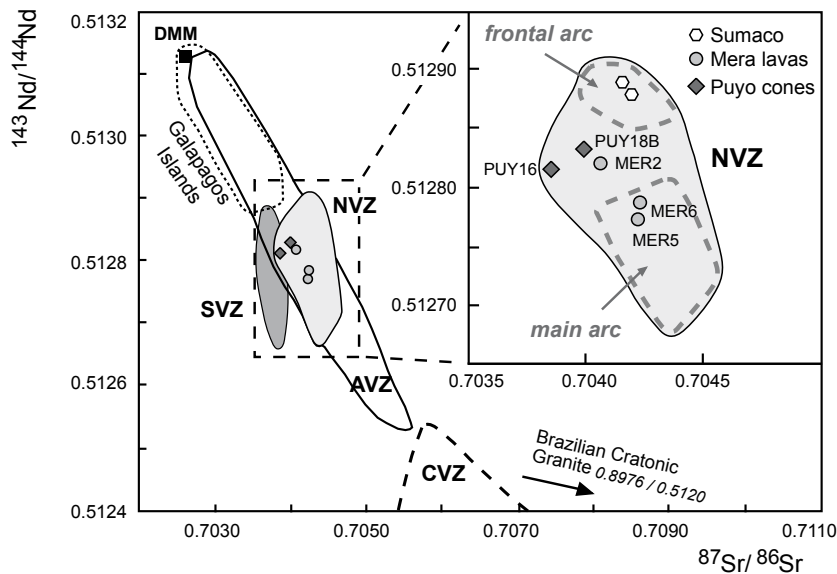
$^{143}Nd/^{144}Nd$

0.5132
0.5130
0.5128
0.5126
0.5124

DMM

Galapagos Islands

NVZ
SVZ
AVZ
CVZ

Brazilian Cratonic Granite 0.8976 / 0.5120

0.7030
0.7050
0.7070
0.7090
0.7110

$^{87}Sr/^{86}Sr$

frontal arc

Sumaco
Mera lavas
Puyo cones

0.51290
0.51280
0.51270

PUY18B
MER2
PUY16
NVZ
MER6
MER5

main arc

0.7035
0.7040
0.7045